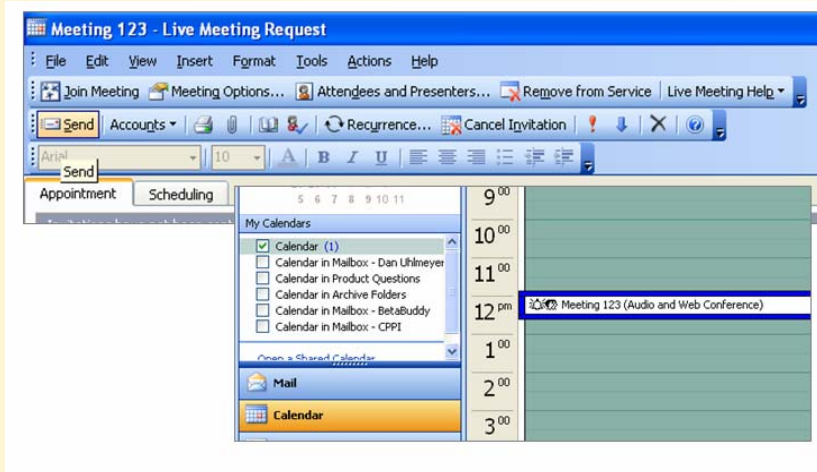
Meeting 123 - Live Meeting Request

File Edit View Insert Format Tools Actions Help

Join Meeting Meeting Options... Attendees and Presenters... Remove from Service Live Meeting Help

Send Accounts Recurrence... Cancel Invitation

Arial 10 A B I U

Send

Appointment Scheduling

5 6 7 8 9 10 11

My Calendars

Calendar (1)
Calendar in Mailbox - Dan Uhlmeyer
Calendar in Product Questions
Calendar in Archive Folders
Calendar in Mailbox - BetaBuddy
Calendar in Mailbox - CPPI

Open a Shared Calendar

Mail

Calendar

$9^{00}$
$10^{00}$
$11^{00}$
$12^{pm}$
$1^{00}$
$2^{00}$
$3^{00}$

Meeting 123 (Audio and Web Conference)